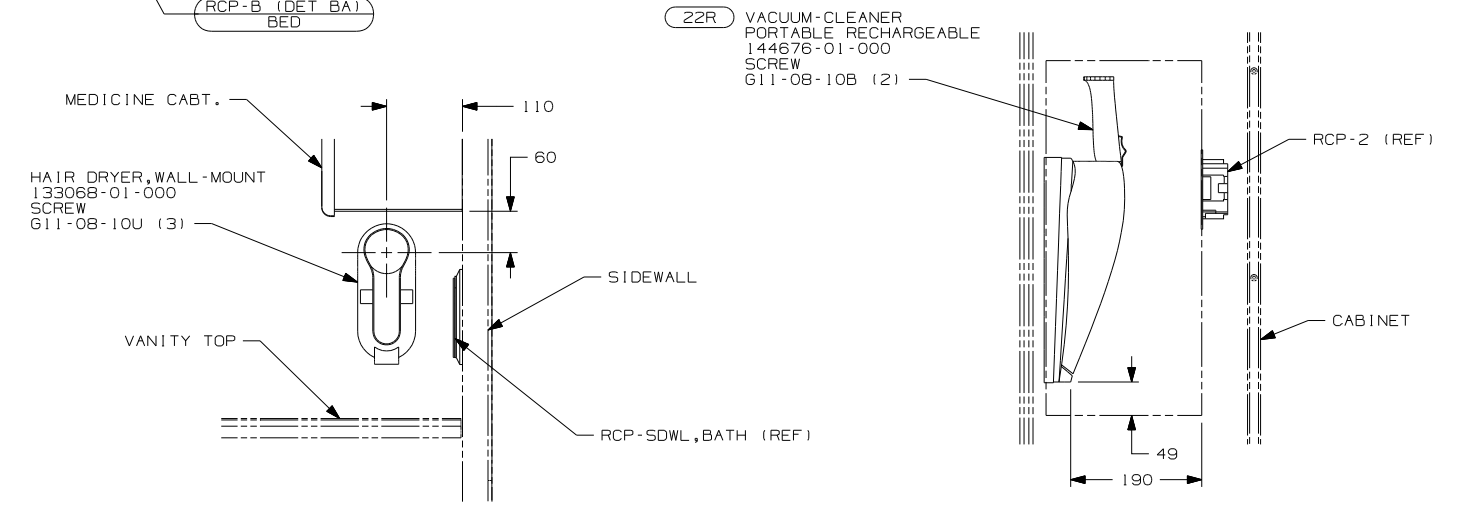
RCP-B (DET BA)
BED

22R VACUUM-CLEANER
PORTABLE RECHARGEABLE
144676-01-000
SCREW
G11-08-10B (2)

MEDICINE CABT.

110

60

HAIR DRYER,WALL-MOUNT
133068-01-000
SCREW
G11-08-10U (3)

RCP-2 (REF)

SIDEWALL

VANITY TOP

CABINET

RCP-SDWL,BATH (REF)

49

190